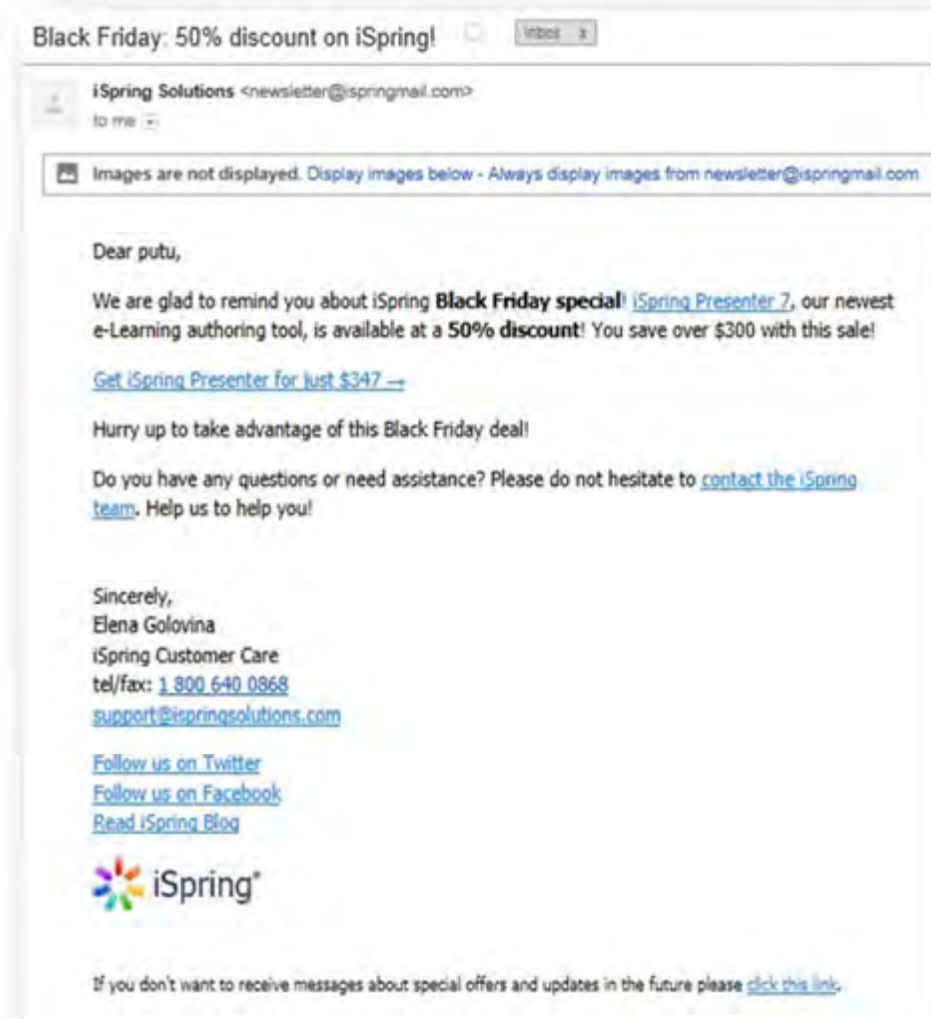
Black Friday: 50% discount on iSpring! Inbox x

iSpring Solutions <newsletter@ispringmail.com>
to me

Images are not displayed. Display images below - Always display images from newsletter@ispringmail.com

Dear putu,

We are glad to remind you about iSpring **Black Friday special**! iSpring Presenter 7, our newest e-Learning authoring tool, is available at a **50% discount**! You save over $300 with this sale!

Get iSpring Presenter for just $347 →

Hurry up to take advantage of this Black Friday deal!

Do you have any questions or need assistance? Please do not hesitate to contact the iSpring team. Help us to help you!

Sincerely,
Elena Golovina
iSpring Customer Care
tel/fax: 1 800 640 0868
support@ispringsolutions.com

Follow us on Twitter
Follow us on Facebook
Read iSpring Blog

iSpring®

If you don't want to receive messages about special offers and updates in the future please click this link.